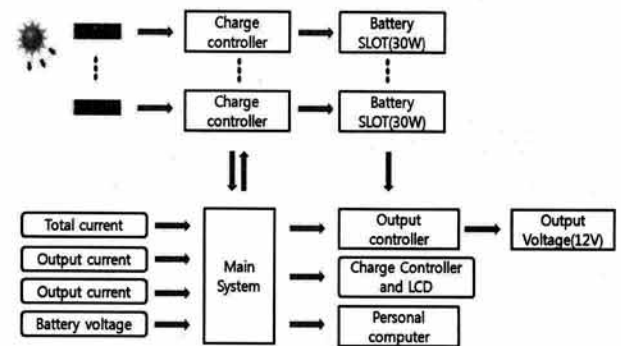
Charge controller

Battery SLOT(30W)

Charge controller

Battery SLOT(30W)

Total current

Output current

Output current

Battery voltage

Main System

Output controller

Output Voltage(12V)

Charge Controller and LCD

Personal computer